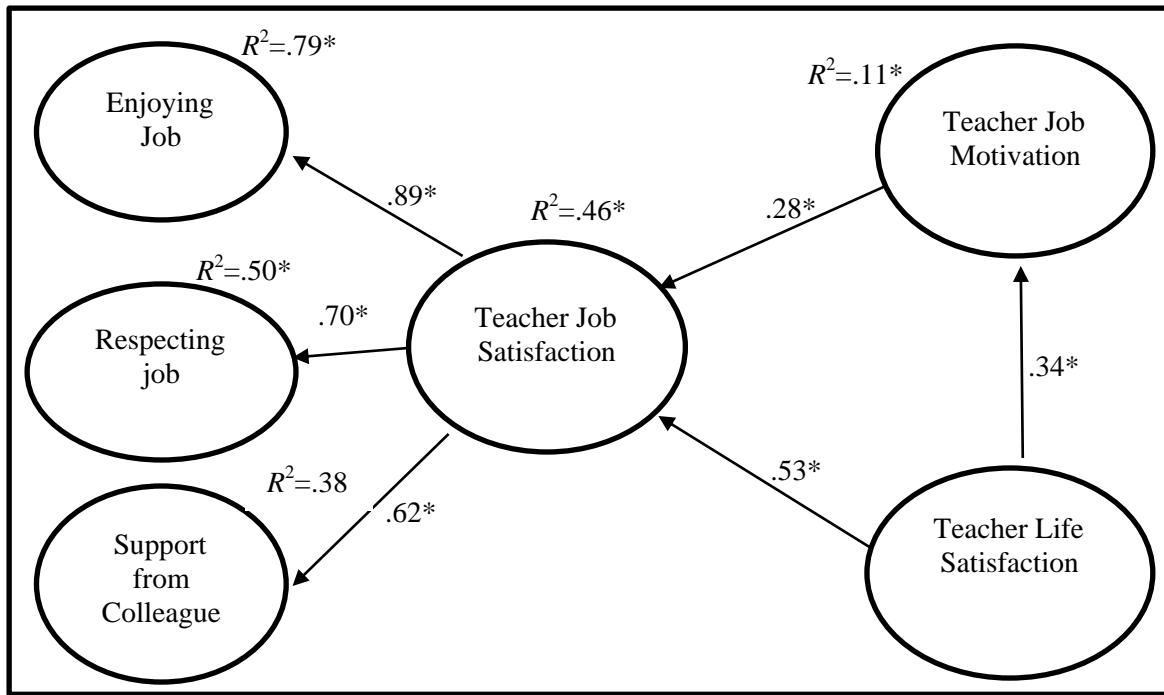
$R^2$=.79*

Enjoying Job

$R^2$=.11*

Teacher Job Motivation

.89*

$R^2$=.46*

.28*

$R^2$=.50*

.70*

Respecting job

Teacher Job Satisfaction

.34*

.53*

$R^2$=.38

.62*

Support from Colleague

Teacher Life Satisfaction